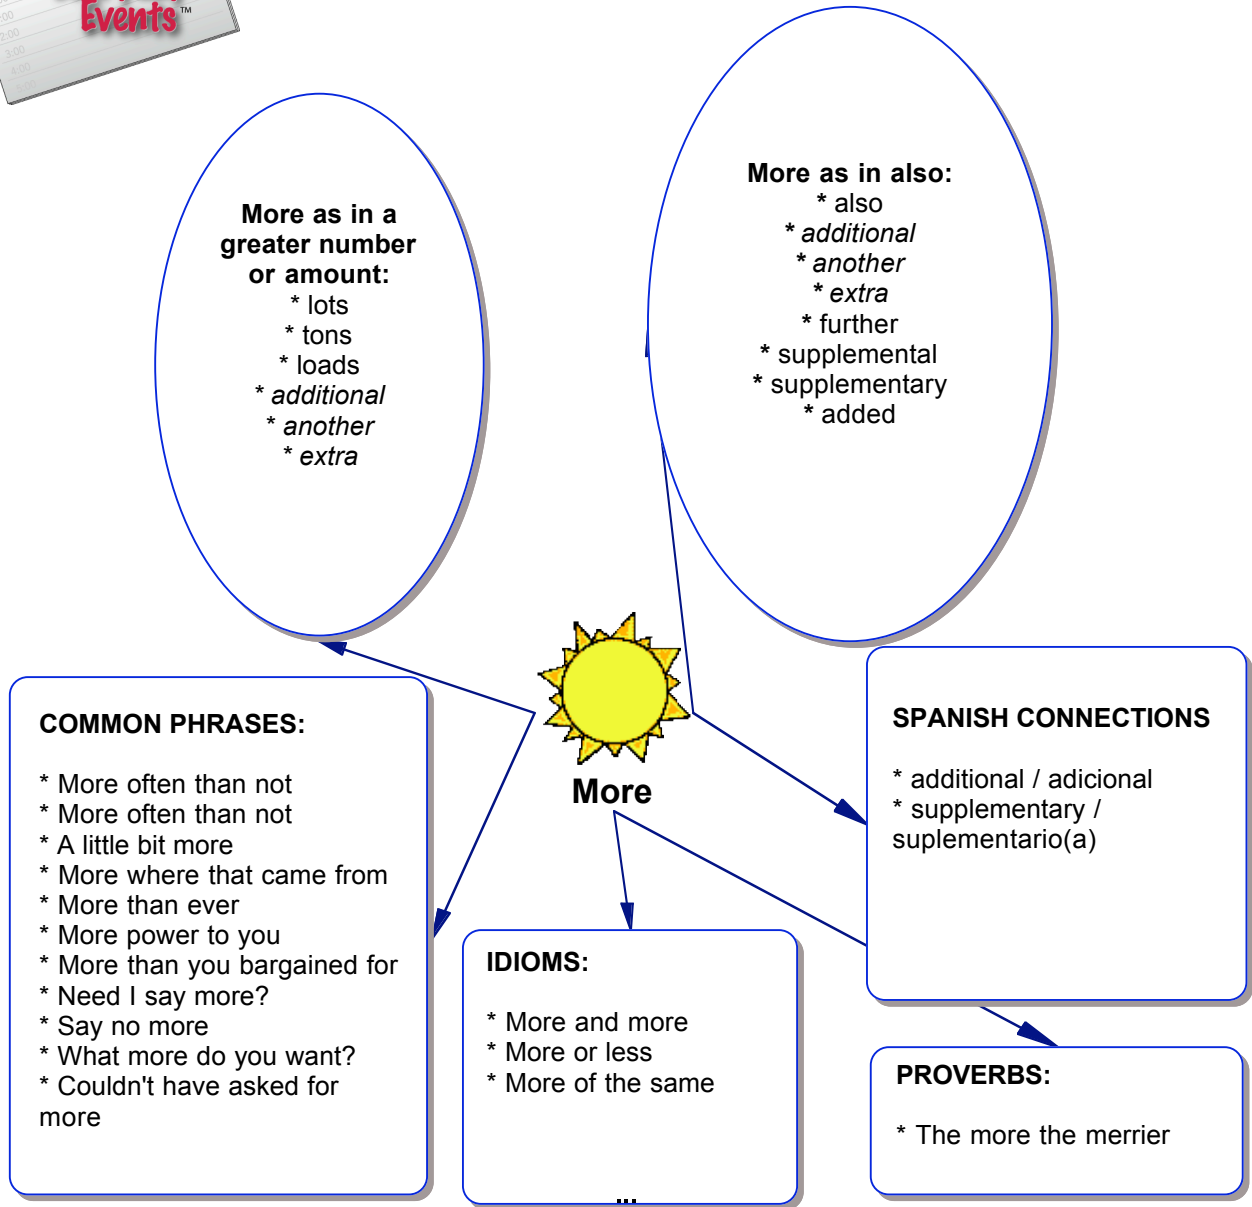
Events™

More as in a greater number or amount:
* lots
* tons
* loads
* additional
* another
* extra

More as in also:
* also
* additional
* another
* extra
* further
* supplemental
* supplementary
* added

More

COMMON PHRASES:

* More often than not
* More often than not
* A little bit more
* More where that came from
* More than ever
* More power to you
* More than you bargained for
* Need I say more?
* Say no more
* What more do you want?
* Couldn't have asked for more

IDIOMS:

* More and more
* More or less
* More of the same

SPANISH CONNECTIONS

* additional / adicional
* supplementary / suplementario(a)

PROVERBS:

* The more the merrier